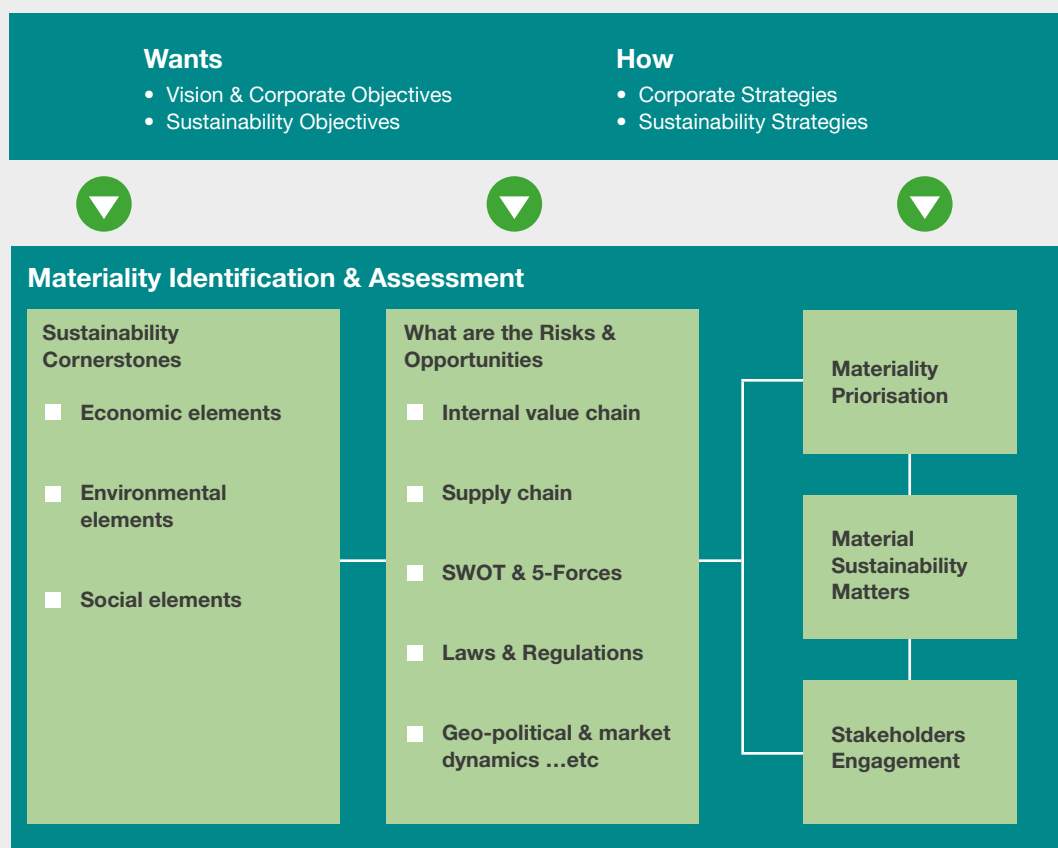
Wants
- Vision & Corporate Objectives
- Sustainability Objectives

How
- Corporate Strategies
- Sustainability Strategies

Materiality Identification & Assessment

Sustainability Cornerstones
- Economic elements
- Environmental elements
- Social elements

What are the Risks & Opportunities
- Internal value chain
- Supply chain
- SWOT & 5-Forces
- Laws & Regulations
- Geo-political & market dynamics …etc

Materiality Priorisation

Material Sustainability Matters

Stakeholders Engagement